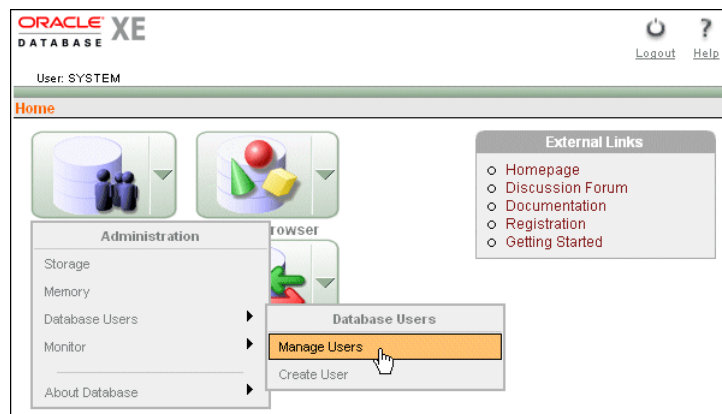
ORACLE DATABASE XE

Logout Help

User: SYSTEM

Home

rowser

Administration

Storage

Memory

Database Users

Monitor

About Database

Database Users

Manage Users

Create User

External Links

Homepage
Discussion Forum
Documentation
Registration
Getting Started